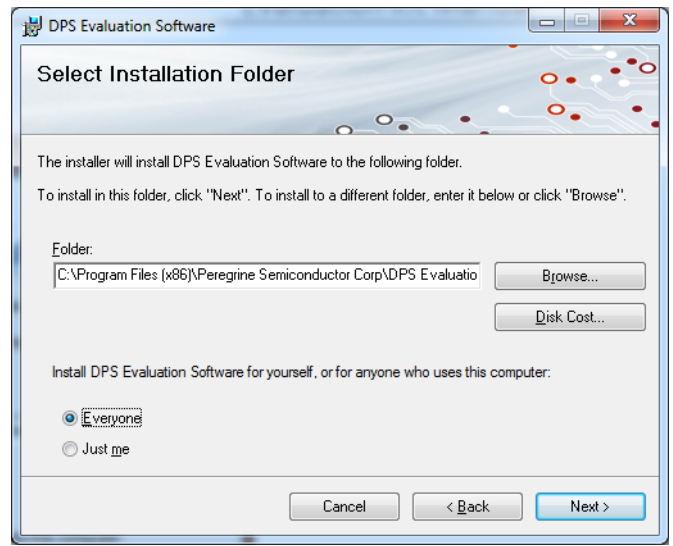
DPS Evaluation Software

Select Installation Folder

The installer will install DPS Evaluation Software to the following folder.

To install in this folder, click "Next". To install to a different folder, enter it below or click "Browse".

Folder:

C:\Program Files (x86)\Peregrine Semiconductor Corp\DPS Evaluatio

Browse...

Disk Cost...

Install DPS Evaluation Software for yourself, or for anyone who uses this computer:

Everyone

Just me

Cancel

< Back

Next >